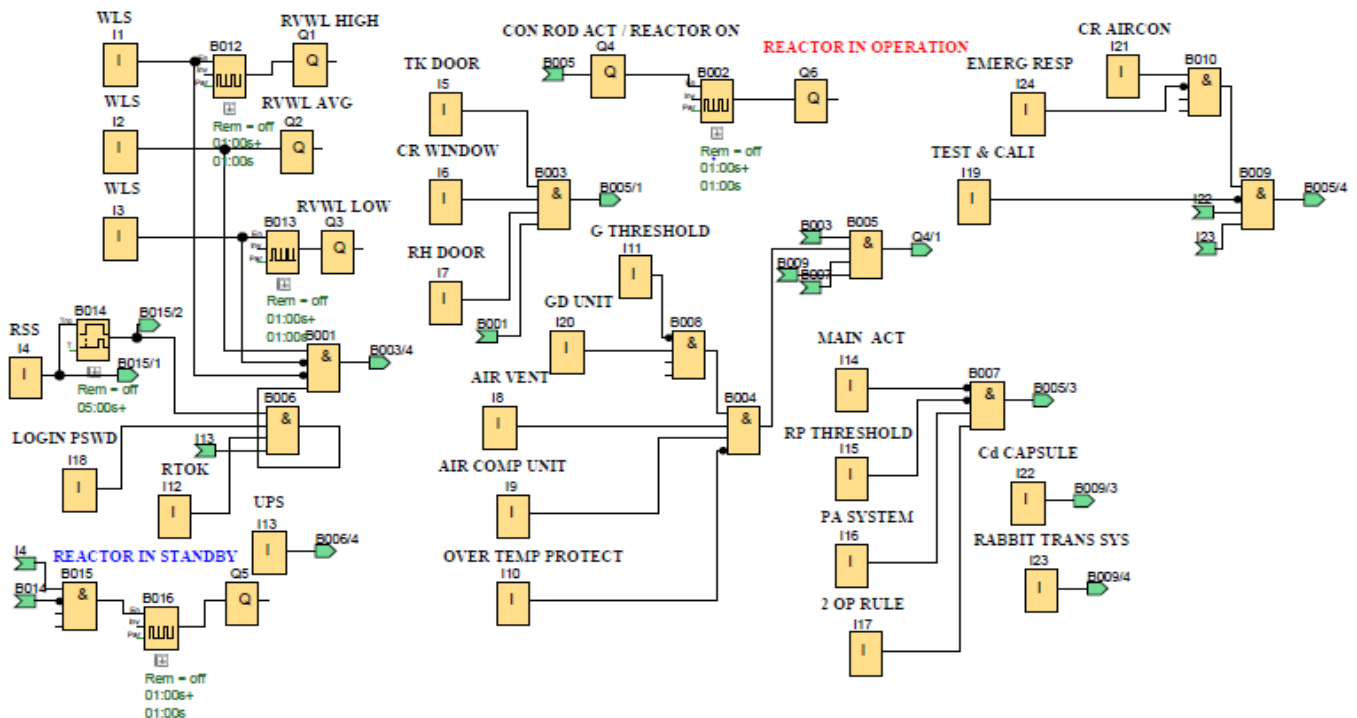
WLS
I1
I
B012
RVWL HIGH
Q1
Q
Rem = off
01:00s+
01:00s
WLS
I2
I
RVWL AVG
Q2
Q
WLS
I3
I
B013
RVWL LOW
Q3
Q
Rem = off
01:00s+
01:00s
RSS
I4
I
B014
B015/2
B015/1
Rem = off
05:00s+
B001
&
B003/4
B006
&
LOGIN PSWD
I18
I
I13
RTOK
I12
I
UPS
I13
I
B006/4
I4
B014
REACTOR IN STANDBY
B015
&
B016
Q5
Q
Rem = off
01:00s+
01:00s
CON ROD ACT / REACTOR ON
B005
Q4
Q
B002
REACTOR IN OPERATION
Q6
Q
Rem = off
01:00s+
01:00s
TK DOOR
I5
I
CR WINDOW
I6
I
B003
&
B005/1
RH DOOR
I7
I
B001
G THRESHOLD
I11
I
GD UNIT
I20
I
B008
&
AIR VENT
I8
I
B004
&
AIR COMP UNIT
I9
I
OVER TEMP PROTECT
I10
I
B003
B005
&
Q4/1
B009
B007
CR AIRCON
I21
I
EMERG RESP
I24
I
B010
&
TEST & CALI
I19
I
B009
&
B005/4
I22
I23
MAIN ACT
I14
I
B007
&
B005/3
RP THRESHOLD
I15
I
Cd CAPSULE
I22
I
B009/3
PA SYSTEM
I16
I
RABBIT TRANS SYS
I23
I
B009/4
2 OP RULE
I17
I